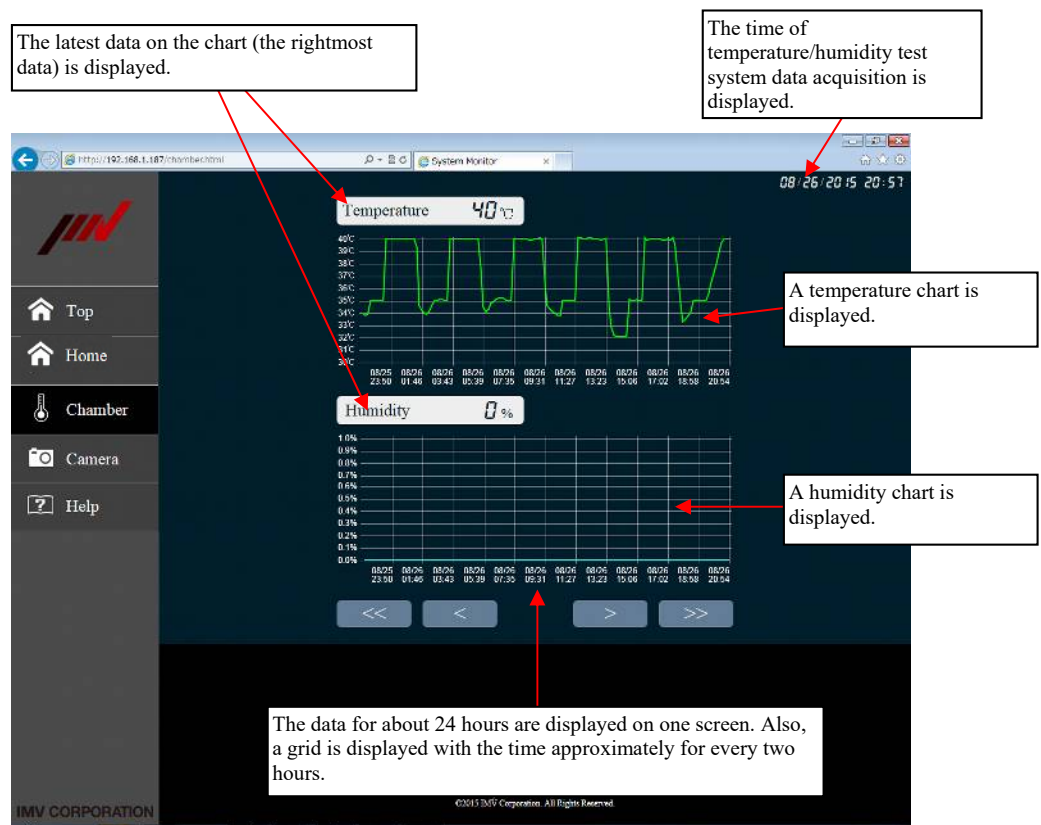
The latest data on the chart (the rightmost data) is displayed.

The time of temperature/humidity test system data acquisition is displayed.

http://192.168.1.187/chamber.html

System Monitor

08/26/2015 20:57

Top

Home

Chamber

Camera

Help

Temperature 40℃

40℃
39℃
38℃
37℃
36℃
35℃
34℃
33℃
32℃
31℃
30℃

08/25 23:50
08/26 01:46
08/26 03:43
08/26 05:39
08/26 07:35
08/26 09:31
08/26 11:27
08/26 13:23
08/26 15:06
08/26 17:02
08/26 18:58
08/26 20:54

A temperature chart is displayed.

Humidity 0%

1.0%
0.9%
0.8%
0.7%
0.6%
0.5%
0.4%
0.3%
0.2%
0.1%
0.0%

08/25 23:50
08/26 01:46
08/26 03:43
08/26 05:39
08/26 07:35
08/26 09:31
08/26 11:27
08/26 13:23
08/26 15:06
08/26 17:02
08/26 18:58
08/26 20:54

A humidity chart is displayed.

<<
<
>
>>

The data for about 24 hours are displayed on one screen. Also, a grid is displayed with the time approximately for every two hours.

IMV CORPORATION

©2015 IMV Corporation. All Rights Reserved.